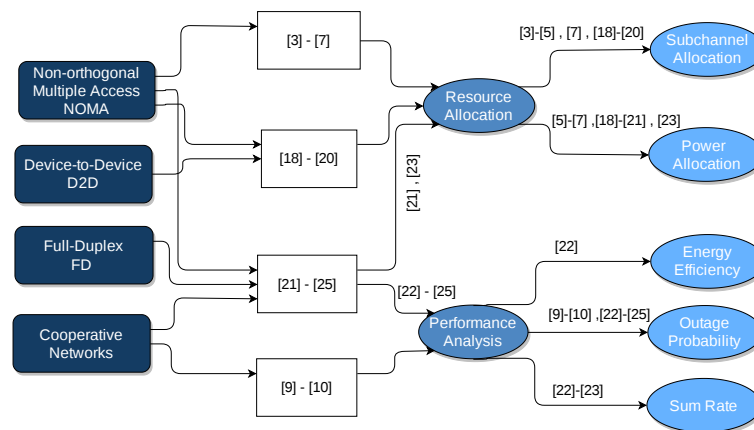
Non-orthogonal Multiple Access NOMA

Device-to-Device D2D

Full-Duplex FD

Cooperative Networks

[3] - [7]

[18] - [20]

[21] - [25]

[9] - [10]

Resource Allocation

Performance Analysis

[21] , [23]

[22] - [25]

[3]-[5] , [7] , [18]-[20]

[5]-[7] ,[18]-[21] , [23]

[22]

[9]-[10] ,[22]-[25]

[22]-[23]

Subchannel Allocation

Power Allocation

Energy Efficiency

Outage Probability

Sum Rate